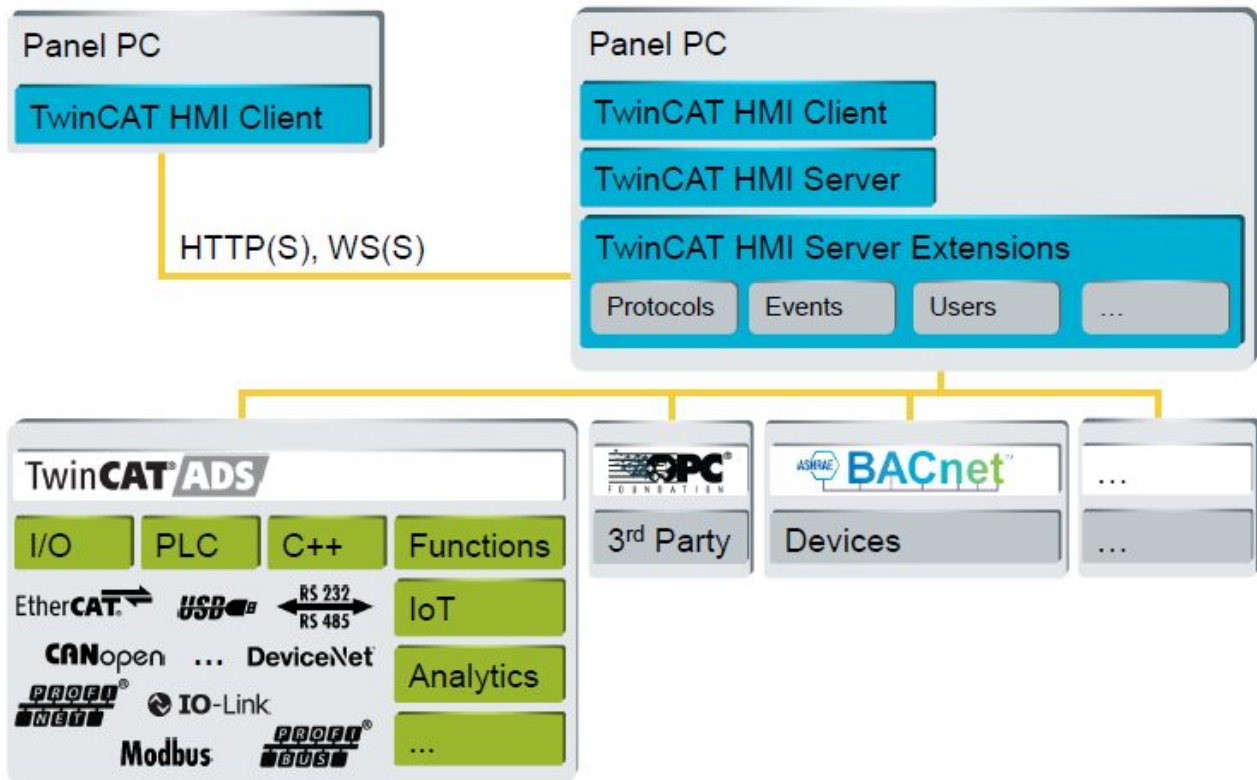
Panel PC

TwinCAT HMI Client

HTTP(S), WS(S)

Panel PC

TwinCAT HMI Client

TwinCAT HMI Server

TwinCAT HMI Server Extensions

Protocols

Events

Users

...

TwinCAT ADS

I/O

PLC

C++

Functions

EtherCAT

USB

RS 232

RS 485

IoT

CANopen ... DeviceNet

Analytics

PROFI NET

IO-Link

Modbus

PROFI BUS

...

OPC FOUNDATION

3rd Party

ASHRAE BACnet

Devices

...

...